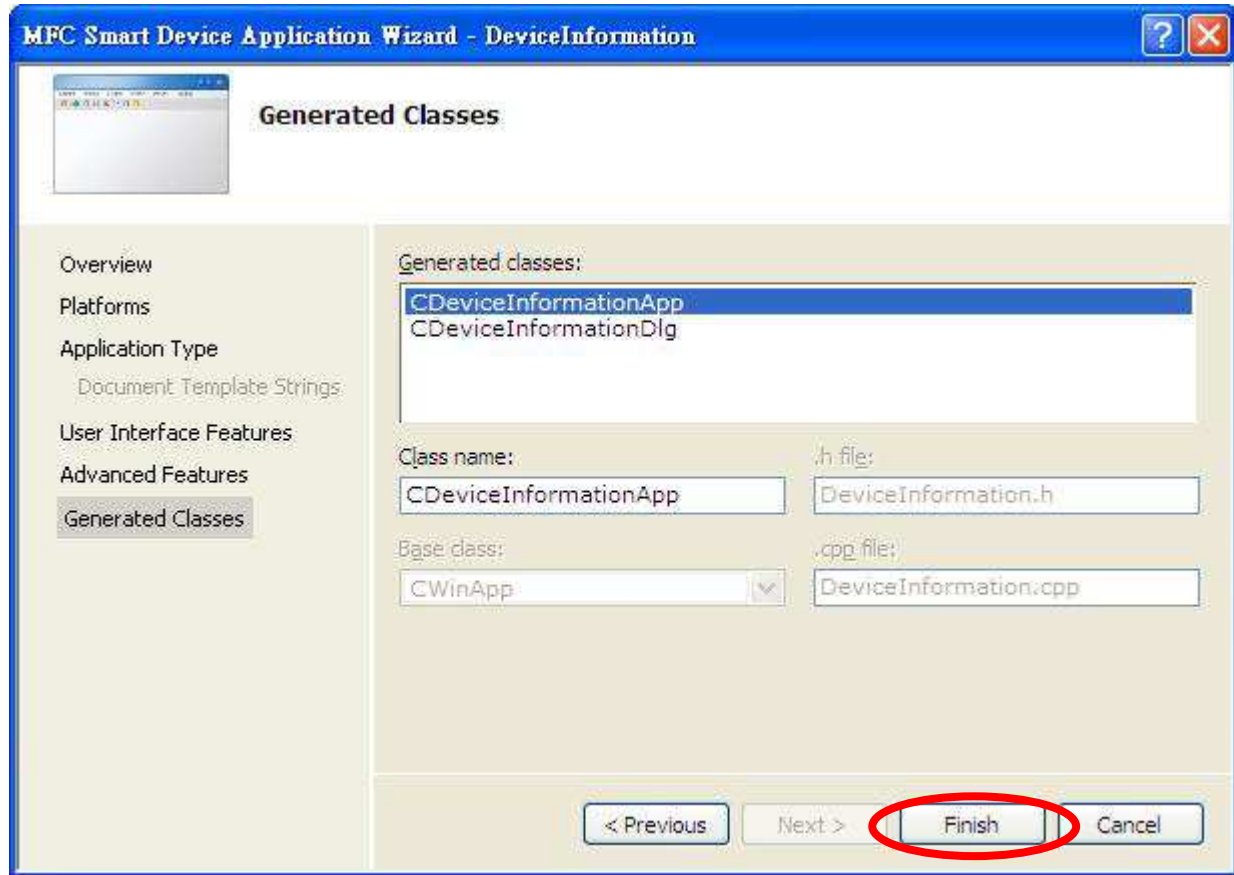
MFC Smart Device Application Wizard - DeviceInformation

Generated Classes

Overview
Platforms
Application Type
Document Template Strings
User Interface Features
Advanced Features
Generated Classes

Generated classes:
CDeviceInformationApp
CDeviceInformationDlg

Class name:
CDeviceInformationApp
.h file:
DeviceInformation.h
Base class:
CWinApp
.cpp file:
DeviceInformation.cpp

< Previous
Next >
Finish
Cancel